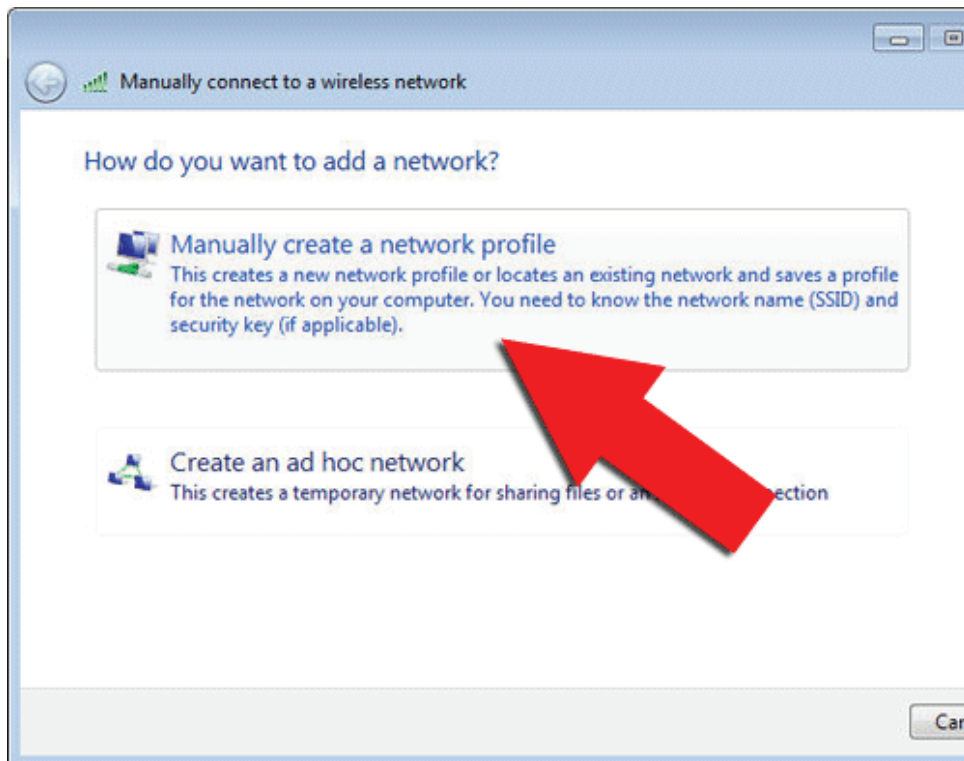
Manually connect to a wireless network

How do you want to add a network?

Manually create a network profile
This creates a new network profile or locates an existing network and saves a profile for the network on your computer. You need to know the network name (SSID) and security key (if applicable).

Create an ad hoc network
This creates a temporary network for sharing files or a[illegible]ection

Ca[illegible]